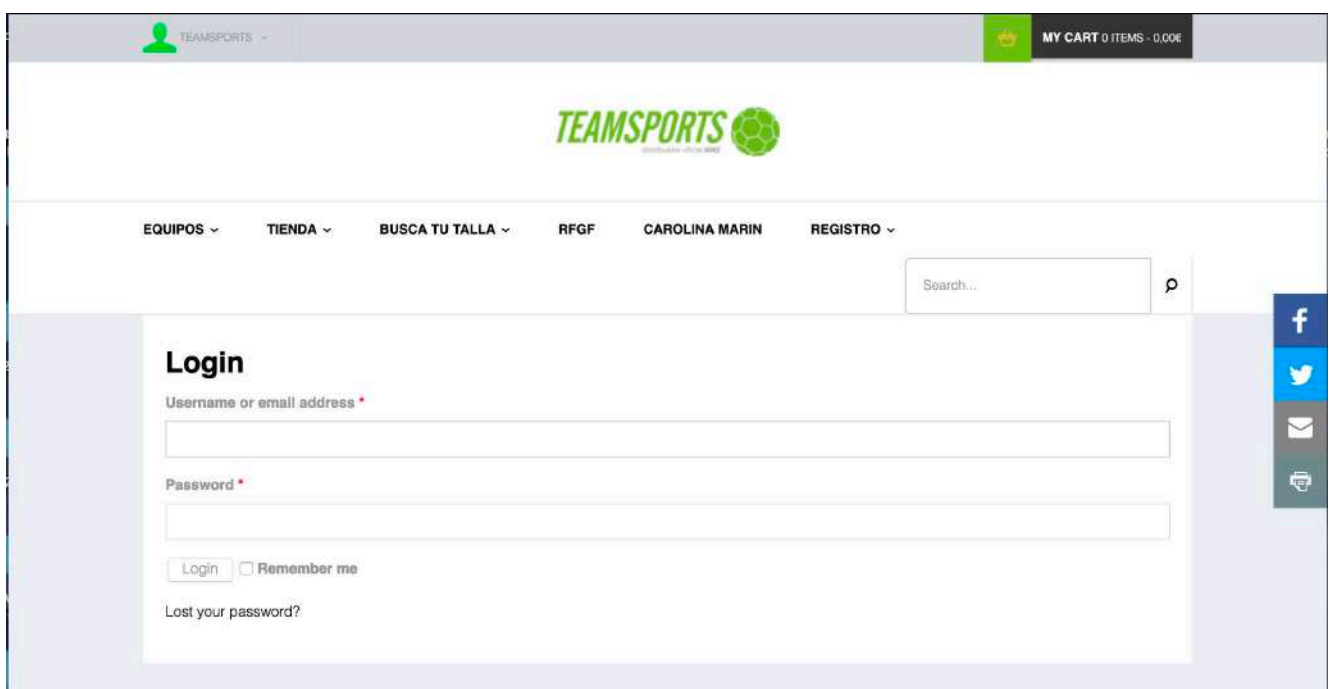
TEAMSPORTS

MY CART 0 ITEMS - 0,00€

TEAMSPORTS

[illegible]

EQUIPOS TIENDA BUSCA TU TALLA RFGF CAROLINA MARIN REGISTRO

Search...

Login

Username or email address *

Password *

Login Remember me

Lost your password?